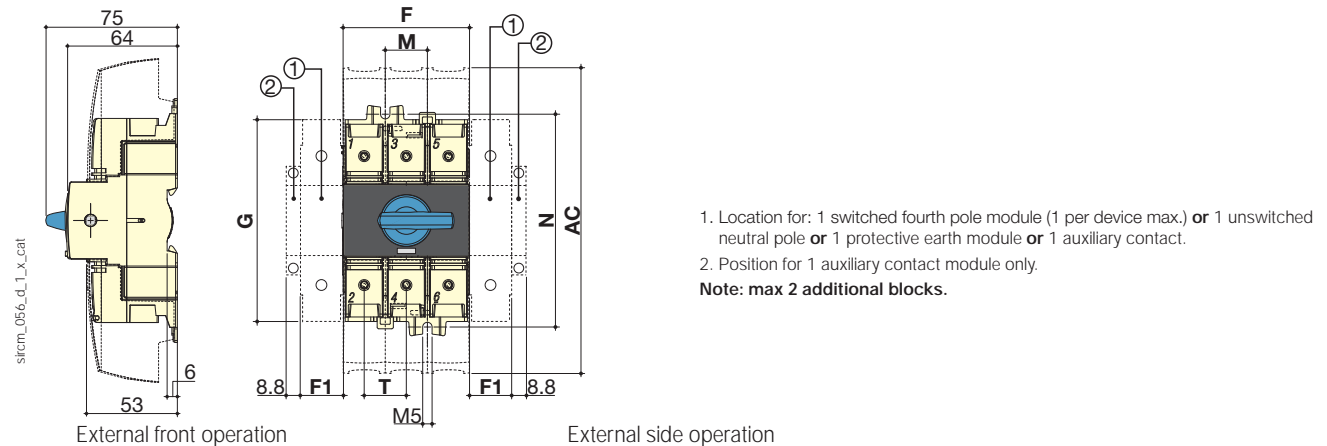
75
64
F
M
①
②
②
①
①
②
1
3
5
2
4
6
G
N
AC
sircm_056_d_1_x_cat
6
53
8.8
F1
T
F1
8.8
M5
External front operation
External side operation

1. Location for: 1 switched fourth pole module (1 per device max.) **or** 1 unswitched neutral pole **or** 1 protective earth module **or** 1 auxiliary contact.

2. Position for 1 auxiliary contact module only.

**Note: max 2 additional blocks.**